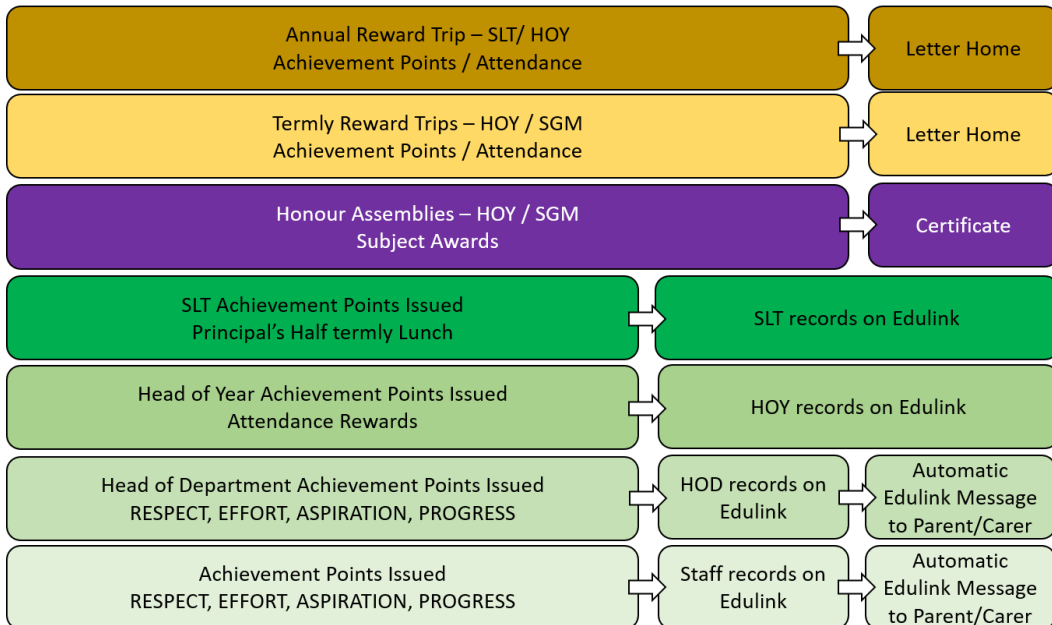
Annual Reward Trip – SLT/ HOY
Achievement Points / Attendance

Letter Home

Termly Reward Trips – HOY / SGM
Achievement Points / Attendance

Letter Home

Honour Assemblies – HOY / SGM
Subject Awards

Certificate

SLT Achievement Points Issued
Principal's Half termly Lunch

SLT records on Edulink

Head of Year Achievement Points Issued
Attendance Rewards

HOY records on Edulink

Head of Department Achievement Points Issued
RESPECT, EFFORT, ASPIRATION, PROGRESS

HOD records on Edulink

Automatic Edulink Message to Parent/Carer

Achievement Points Issued
RESPECT, EFFORT, ASPIRATION, PROGRESS

Staff records on Edulink

Automatic Edulink Message to Parent/Carer